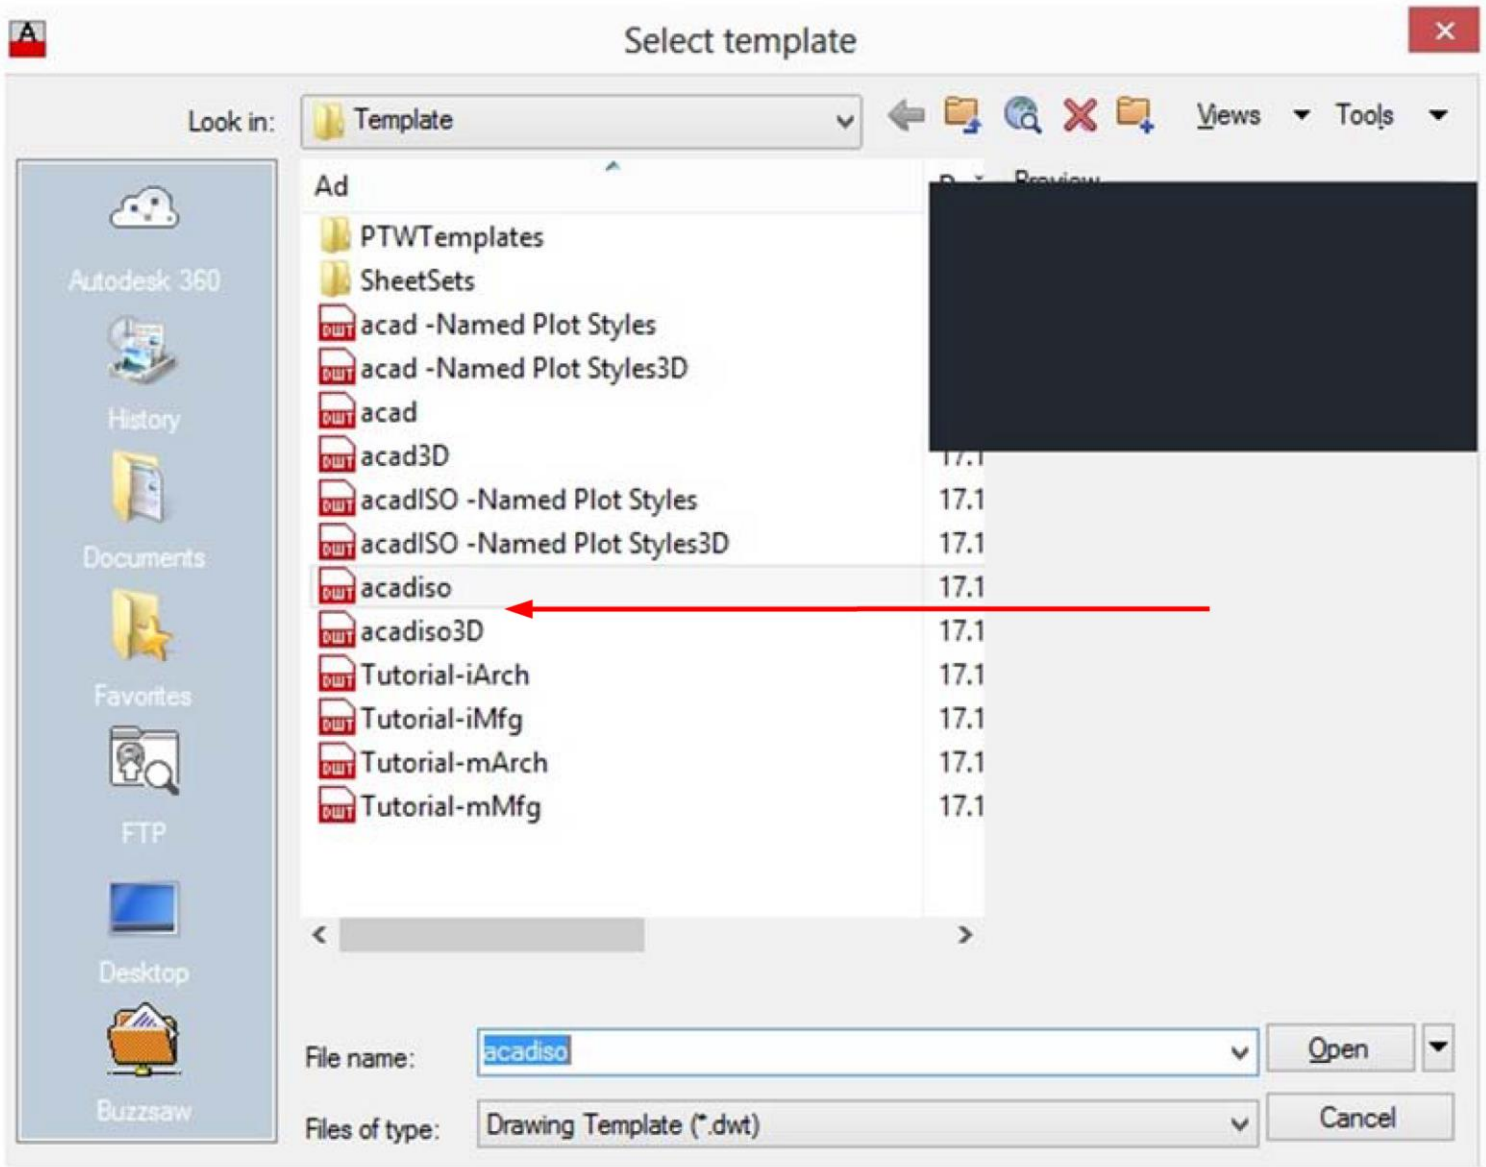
Select template

Look in: Template

Views Tools

Autodesk 360
History
Documents
Favorites
FTP
Desktop
Buzzsaw

Ad

PTWTemplates
SheetSets
acad -Named Plot Styles
acad -Named Plot Styles3D
acad
acad3D
acadISO -Named Plot Styles 17.1
acadISO -Named Plot Styles3D 17.1
acadiso 17.1
acadiso3D 17.1
Tutorial-iArch 17.1
Tutorial-iMfg 17.1
Tutorial-mArch 17.1
Tutorial-mMfg 17.1

File name: acadiso
Files of type: Drawing Template (*.dwt)

Open
Cancel